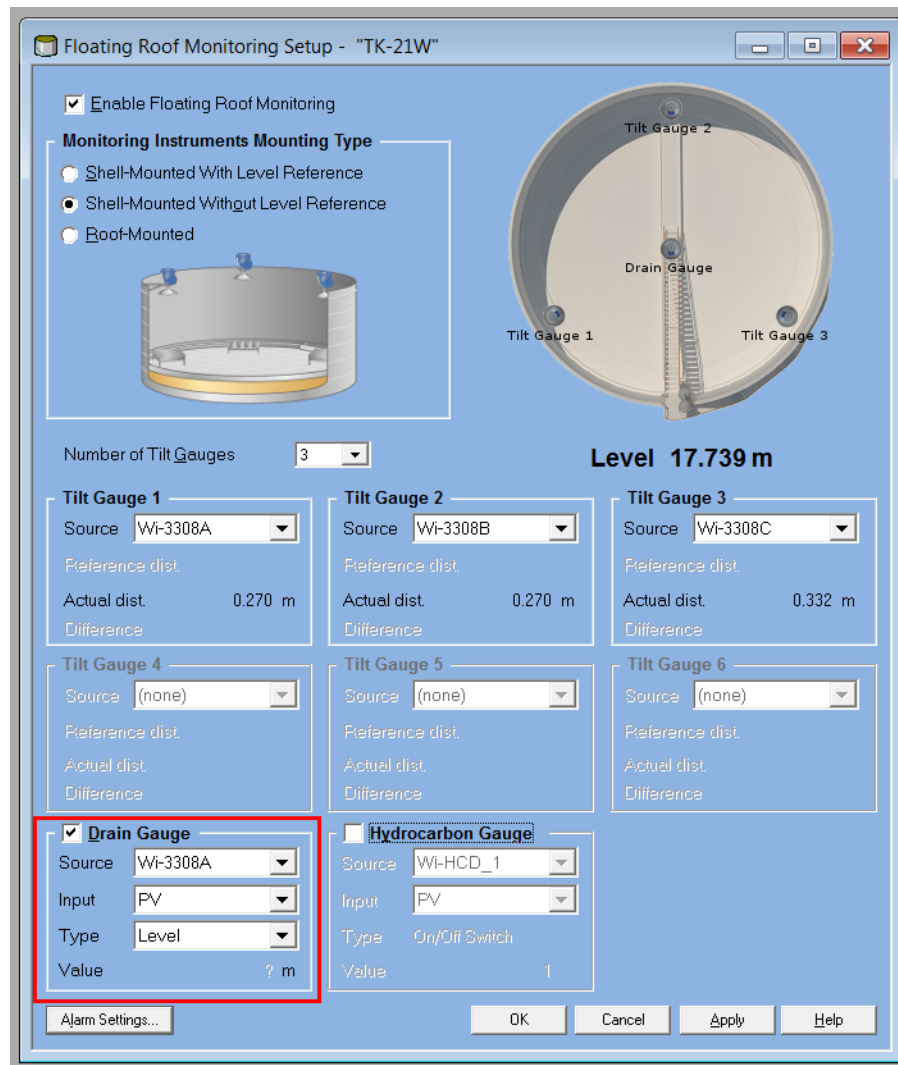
Floating Roof Monitoring Setup - "TK-21W"

Enable Floating Roof Monitoring

Monitoring Instruments Mounting Type

Shell-Mounted With Level Reference

Shell-Mounted Without Level Reference

Roof-Mounted

Tilt Gauge 2

Drain Gauge

Tilt Gauge 1

Tilt Gauge 3

Number of Tilt Gauges 3

Level 17.739 m

Tilt Gauge 1
Source Wi-3308A
Reference dist.
Actual dist. 0.270 m
Difference

Tilt Gauge 2
Source Wi-3308B
Reference dist.
Actual dist. 0.270 m
Difference

Tilt Gauge 3
Source Wi-3308C
Reference dist.
Actual dist. 0.332 m
Difference

Tilt Gauge 4
Source (none)
Reference dist.
Actual dist.
Difference

Tilt Gauge 5
Source (none)
Reference dist.
Actual dist.
Difference

Tilt Gauge 6
Source (none)
Reference dist.
Actual dist.
Difference

Drain Gauge
Source Wi-3308A
Input PV
Type Level
Value ? m

Hydrocarbon Gauge
Source Wi-HCD_1
Input PV
Type On/Off Switch
Value 1

Alarm Settings...

OK Cancel Apply Help